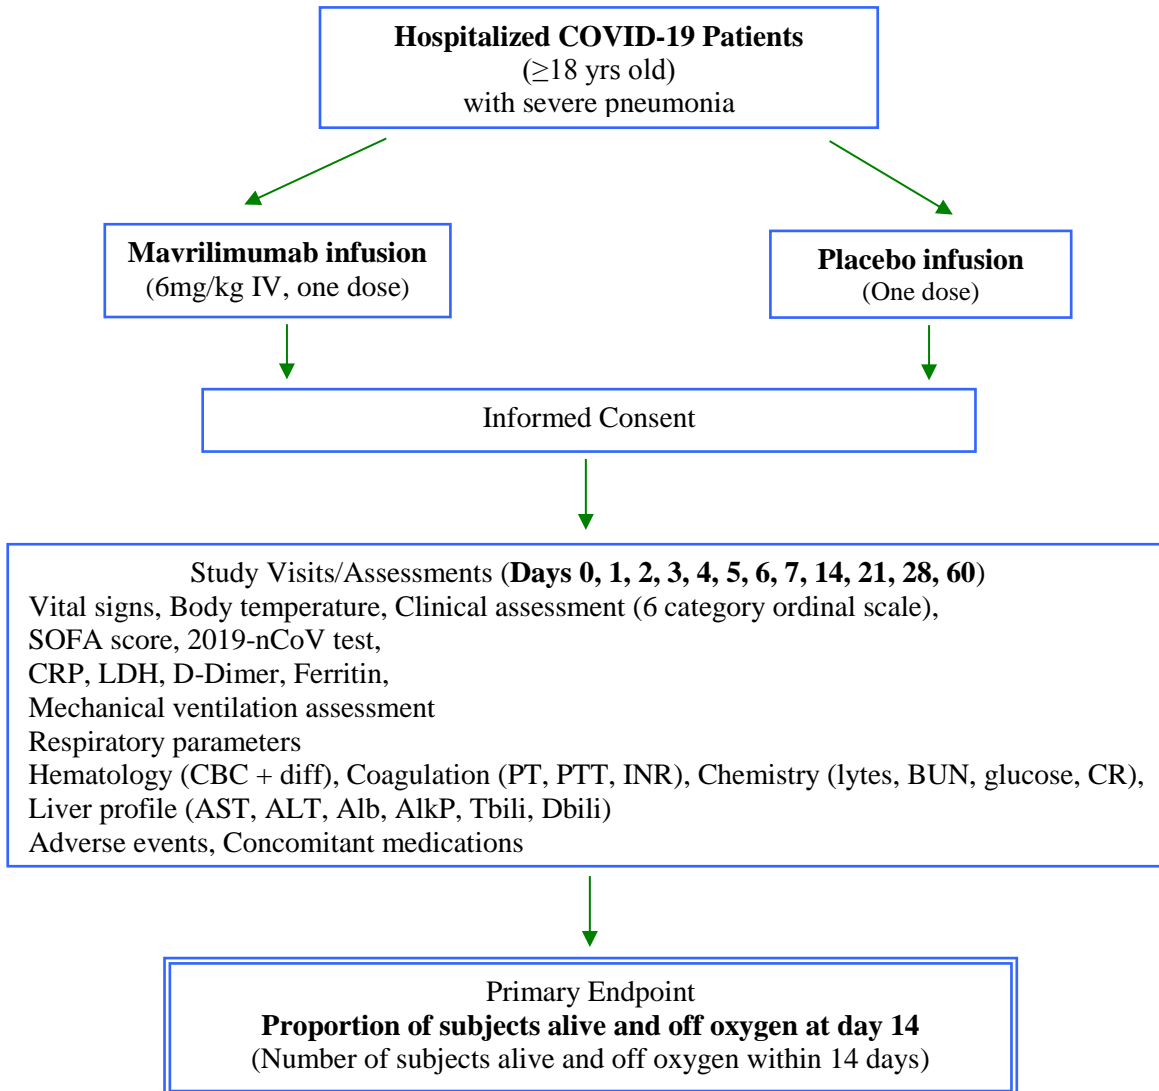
Hospitalized COVID-19 Patients
($\geq$18 yrs old)
with severe pneumonia

Mavrilimumab infusion
(6mg/kg IV, one dose)

Placebo infusion
(One dose)

Informed Consent

Study Visits/Assessments (Days 0, 1, 2, 3, 4, 5, 6, 7, 14, 21, 28, 60)
Vital signs, Body temperature, Clinical assessment (6 category ordinal scale),
SOFA score, 2019-nCoV test,
CRP, LDH, D-Dimer, Ferritin,
Mechanical ventilation assessment
Respiratory parameters
Hematology (CBC + diff), Coagulation (PT, PTT, INR), Chemistry (lytes, BUN, glucose, CR),
Liver profile (AST, ALT, Alb, AlkP, Tbili, Dbili)
Adverse events, Concomitant medications

Primary Endpoint
Proportion of subjects alive and off oxygen at day 14
(Number of subjects alive and off oxygen within 14 days)